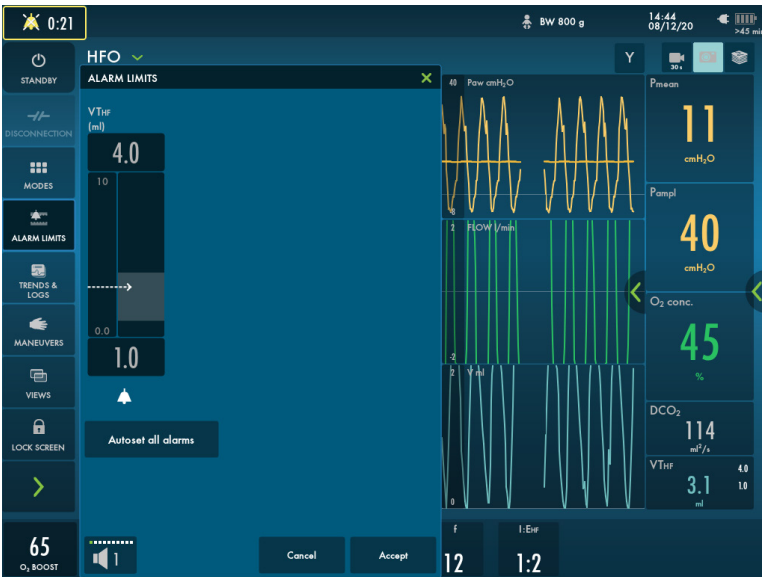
0:21

BW 800 g

14:44
08/12/20

>45 min

STANDBY

HFO

Y

ALARM LIMITS

DISCONNECTION

MODES

ALARM LIMITS

TRENDS & LOGS

MANEUVERS

VIEWS

LOCK SCREEN

VTHF
(ml)

4.0

10

0.0

1.0

Autoset all alarms

40 Paw cmH$_2$O

-8

2 FLOW l/min

-2

2 V ml

0

30 s

Pmean

11

cmH$_2$O

Pampl

40

cmH$_2$O

O$_2$ conc.

45

%

DCO$_2$

114

ml$^2$/s

VTHF

3.1

ml

4.0

1.0

65

O$_2$ BOOST

1

Cancel

Accept

f

12

I:EHF

1:2